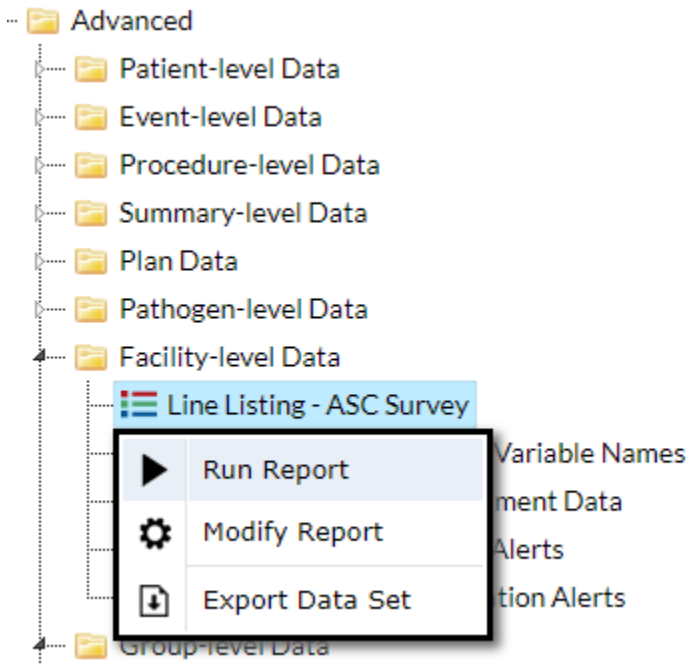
Advanced
Patient-level Data
Event-level Data
Procedure-level Data
Summary-level Data
Plan Data
Pathogen-level Data
Facility-level Data
Line Listing - ASC Survey
Run Report
Modify Report
Export Data Set
Variable Names
ment Data
Alerts
tion Alerts
Group-level Data